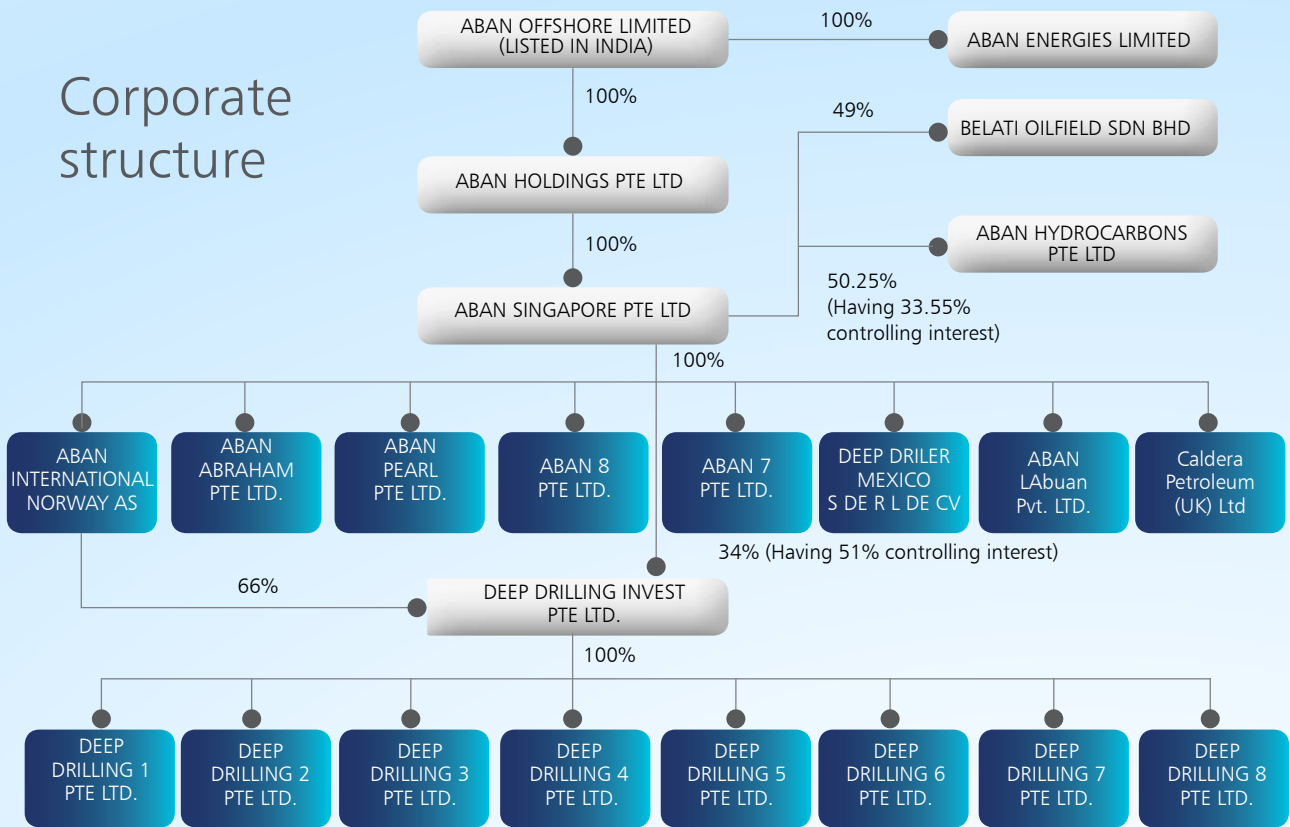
Corporate structure

ABAN OFFSHORE LIMITED (LISTED IN INDIA)

100%

ABAN ENERGIES LIMITED

100%

49%

BELATI OILFIELD SDN BHD

ABAN HOLDINGS PTE LTD

100%

ABAN HYDROCARBONS PTE LTD

50.25% (Having 33.55% controlling interest)

ABAN SINGAPORE PTE LTD

100%

ABAN INTERNATIONAL NORWAY AS

ABAN ABRAHAM PTE LTD.

ABAN PEARL PTE LTD.

ABAN 8 PTE LTD.

ABAN 7 PTE LTD.

DEEP DRILER MEXICO S DE R L DE CV

ABAN LAbuan Pvt. LTD.

Caldera Petroleum (UK) Ltd

34% (Having 51% controlling interest)

66%

DEEP DRILLING INVEST PTE LTD.

100%

DEEP DRILLING 1 PTE LTD.

DEEP DRILLING 2 PTE LTD.

DEEP DRILLING 3 PTE LTD.

DEEP DRILLING 4 PTE LTD.

DEEP DRILLING 5 PTE LTD.

DEEP DRILLING 6 PTE LTD.

DEEP DRILLING 7 PTE LTD.

DEEP DRILLING 8 PTE LTD.